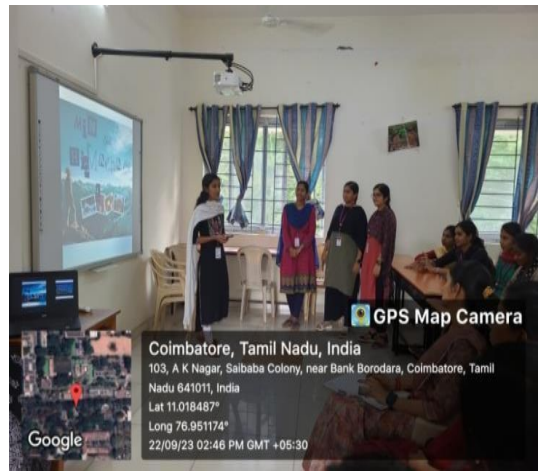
GPS Map Camera

Coimbatore, Tamil Nadu, India
103, A K Nagar, Saibaba Colony, near Bank Borodara, Coimbatore, Tamil Nadu 641011, India
Lat 11.018487°
Long 76.951174°
22/09/23 02:46 PM GMT +05:30

Google